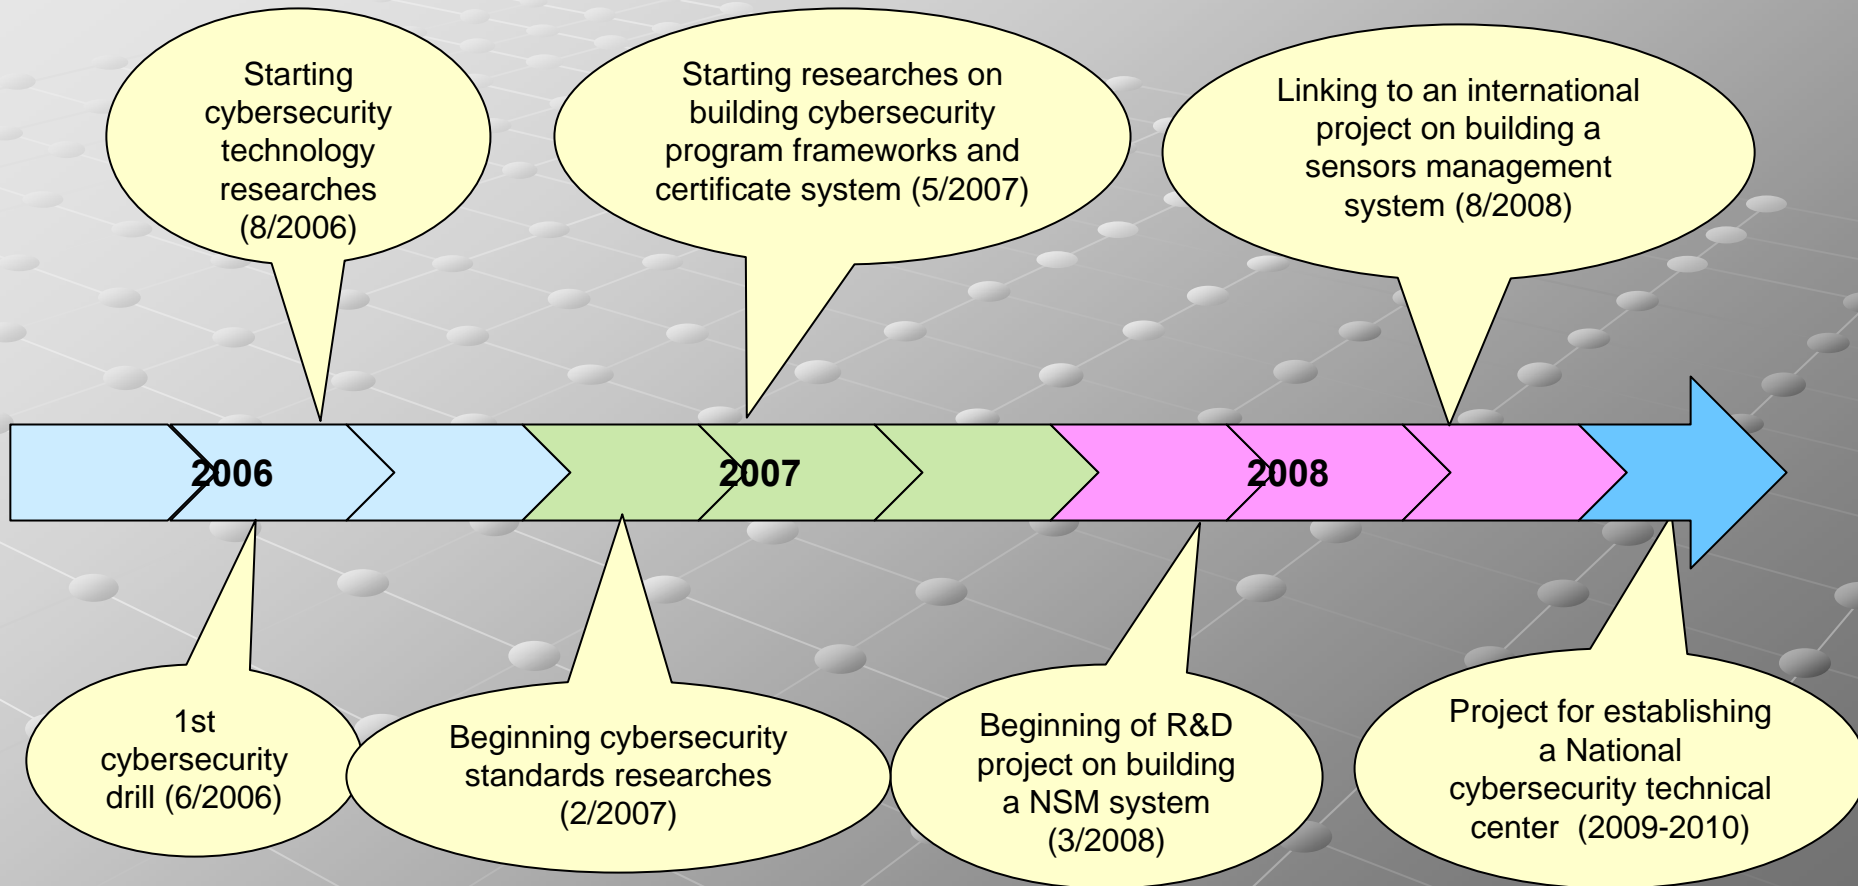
Starting cybersecurity technology researches (8/2006)

Starting researches on building cybersecurity program frameworks and certificate system (5/2007)

Linking to an international project on building a sensors management system (8/2008)

2006

2007

2008

1st cybersecurity drill (6/2006)

Beginning cybersecurity standards researches (2/2007)

Beginning of R&D project on building a NSM system (3/2008)

Project for establishing a National cybersecurity technical center (2009-2010)